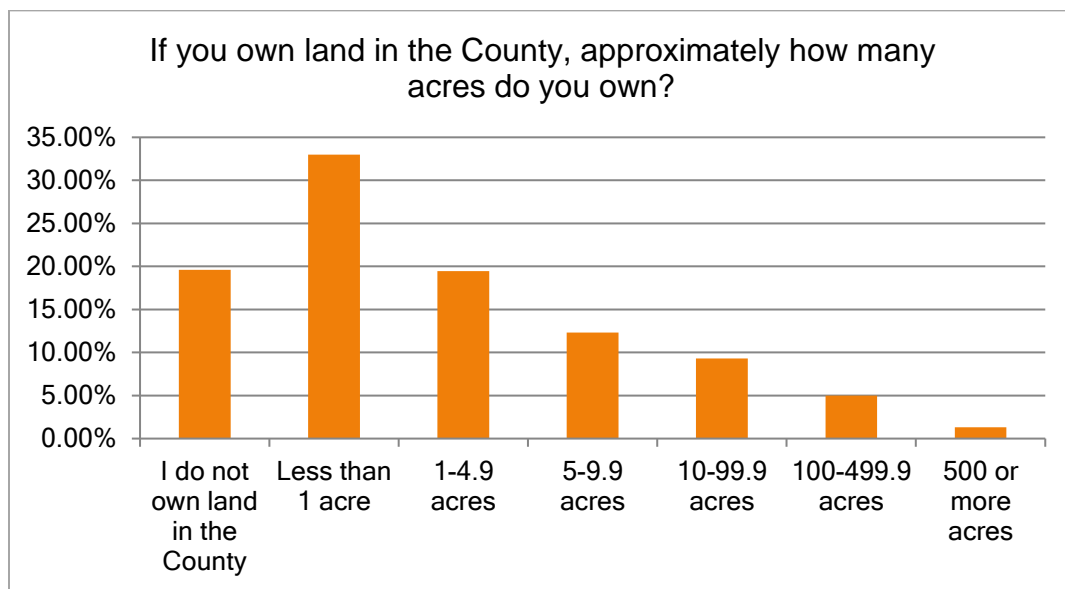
If you own land in the County, approximately how many acres do you own?

35.00%
30.00%
25.00%
20.00%
15.00%
10.00%
5.00%
0.00%

I do not own land in the County
Less than 1 acre
1-4.9 acres
5-9.9 acres
10-99.9 acres
100-499.9 acres
500 or more acres